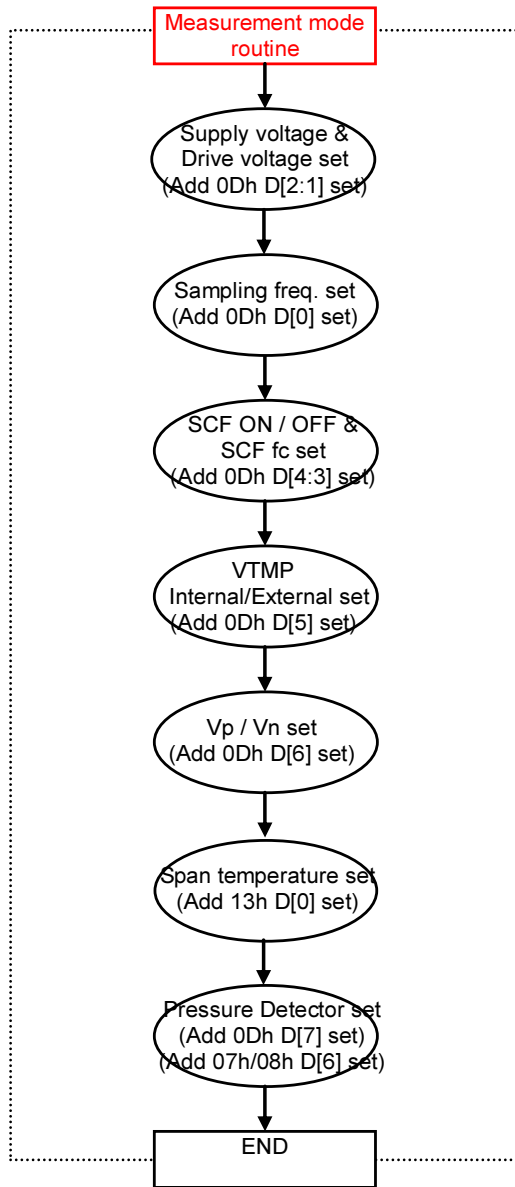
Measurement mode routine

Supply voltage & Drive voltage set (Add 0Dh D[2:1] set)

Sampling freq. set (Add 0Dh D[0] set)

SCF ON / OFF & SCF fc set (Add 0Dh D[4:3] set)

VTMP Internal/External set (Add 0Dh D[5] set)

Vp / Vn set (Add 0Dh D[6] set)

Span temperature set (Add 13h D[0] set)

Pressure Detector set (Add 0Dh D[7] set) (Add 07h/08h D[6] set)

END